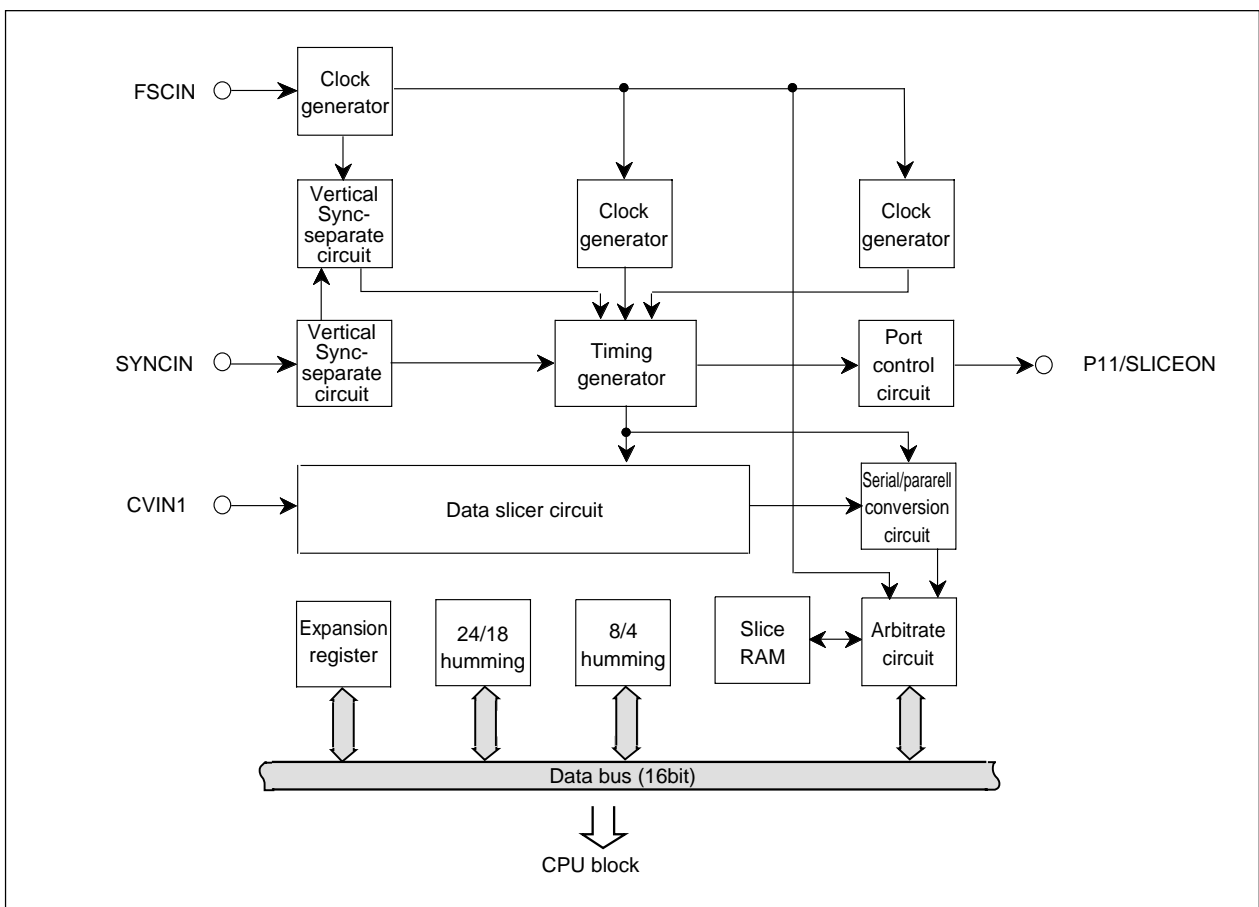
FSCIN

Clock generator

Vertical Sync-separate circuit

Clock generator

Clock generator

SYNCIN

Vertical Sync-separate circuit

Timing generator

Port control circuit

P11/SLICEON

CVIN1

Data slicer circuit

Serial/pararell conversion circuit

Expansion register

24/18 humming

8/4 humming

Slice RAM

Arbitrate circuit

Data bus (16bit)

CPU block